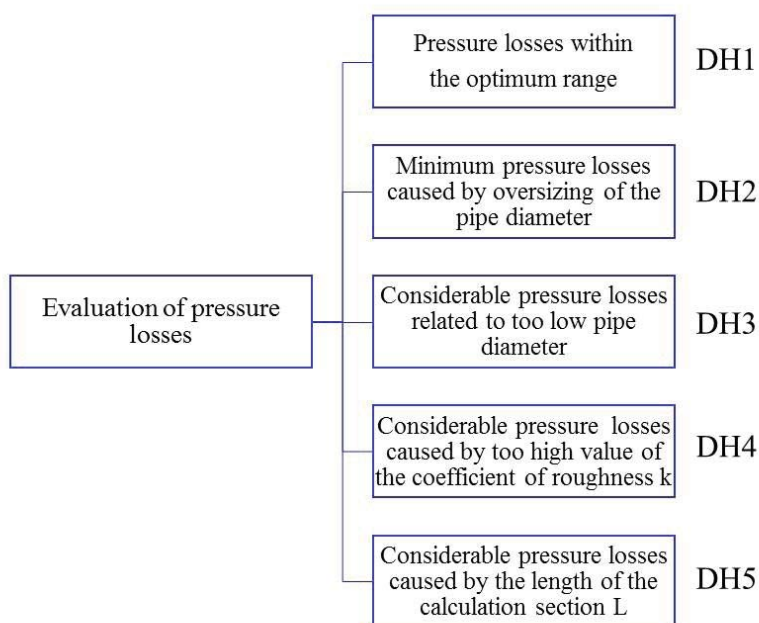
Evaluation of pressure losses

Pressure losses within the optimum range

DH1

Minimum pressure losses caused by oversizing of the pipe diameter

DH2

Considerable pressure losses related to too low pipe diameter

DH3

Considerable pressure losses caused by too high value of the coefficient of roughness k

DH4

Considerable pressure losses caused by the length of the calculation section L

DH5